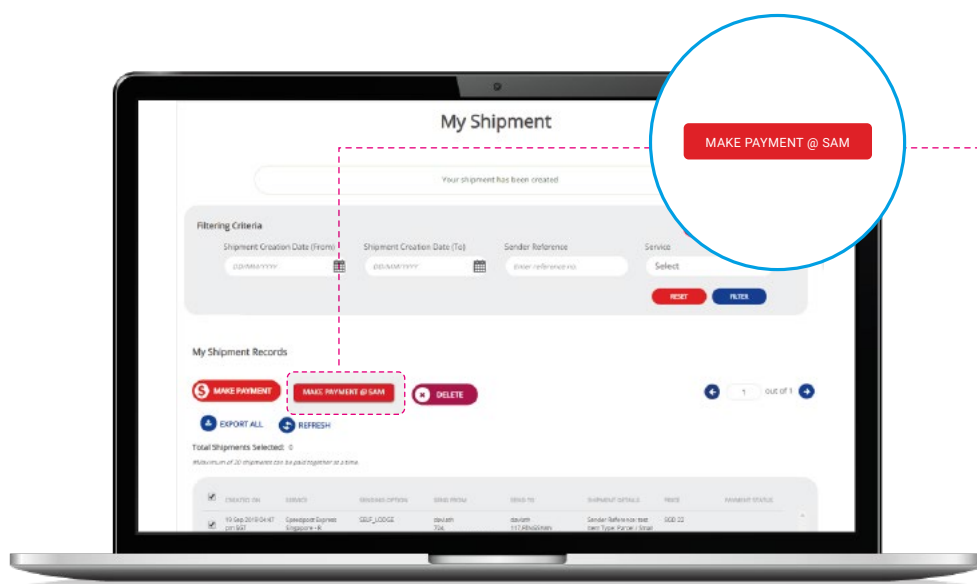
MAKE PAYMENT @ SAM

My Shipment

Your shipment has been created

Filtering Criteria

Shipment Creation Date (From)
DD/MM/YYYY

Shipment Creation Date (To)
DD/MM/YYYY

Sender Reference
Enter reference no.

Service
Select

RESET
FILTER

My Shipment Records

MAKE PAYMENT
MAKE PAYMENT @ SAM
DELETE

1 out of 1

EXPORT ALL
REFRESH

Total Shipments Selected: 0

Maximum of 20 shipments can be paid together at a time.

| | CREATED ON | SERVICE | DROPOFF OPTION | SEND FROM | SEND TO | SHIPMENT DETAILS | PRICE | PAYMENT STATUS |
|---|---|---|---|---|---|---|---|---|
| | 10 Sep 2019 04:47 pm SGT | Speedpost Express Singapore - R | SELF_LODGE | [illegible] 724 | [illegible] 117 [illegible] | Sender Reference: test Item Type: Parcel / Small | SGD 22 | |